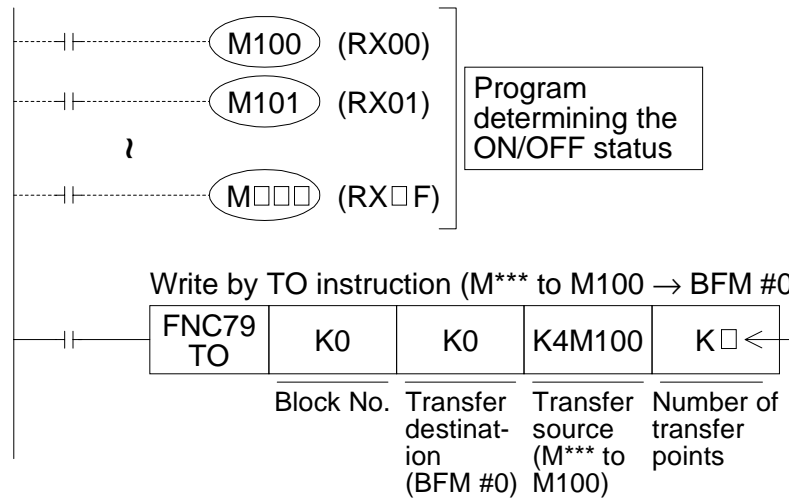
M100 (RX00)

M101 (RX01)

~

M□□□ (RX□F)

Program determining the ON/OFF status

Write by TO instruction (M*** to M100 → BFM #0

| FNC79 TO | K0 | K0 | K4M100 | K□ |
|---|---|---|---|---|
| | Block No. | Transfer destination (BFM #0) | Transfer source (M*** to M100) | Number of transfer points |